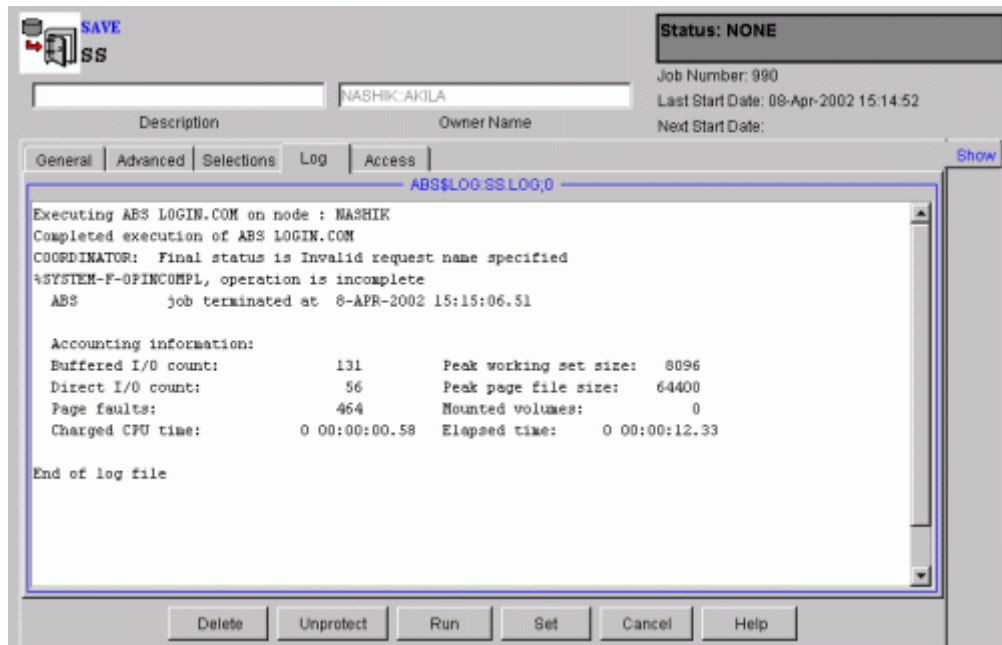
SAVE
SS

NASHIK::AKILA

Description

Owner Name

Status: NONE

Job Number: 990

Last Start Date: 08-Apr-2002 15:14:52

Next Start Date:

General | Advanced | Selections | Log | Access

Show

ABS$LOG:SS.LOG;0

Executing ABS LOGIN.COM on node : NASHIK
Completed execution of ABS LOGIN.COM
COORDINATOR: Final status is Invalid request name specified
%SYSTEM-F-OPINCOMPL, operation is incomplete
ABS job terminated at 8-APR-2002 15:15:06.51

Accounting information:
Buffered I/O count: 131 Peak working set size: 8096
Direct I/O count: 56 Peak page file size: 64400
Page faults: 464 Mounted volumes: 0
Charged CPU time: 0 00:00:00.58 Elapsed time: 0 00:00:12.33

End of log file

Delete | Unprotect | Run | Set | Cancel | Help